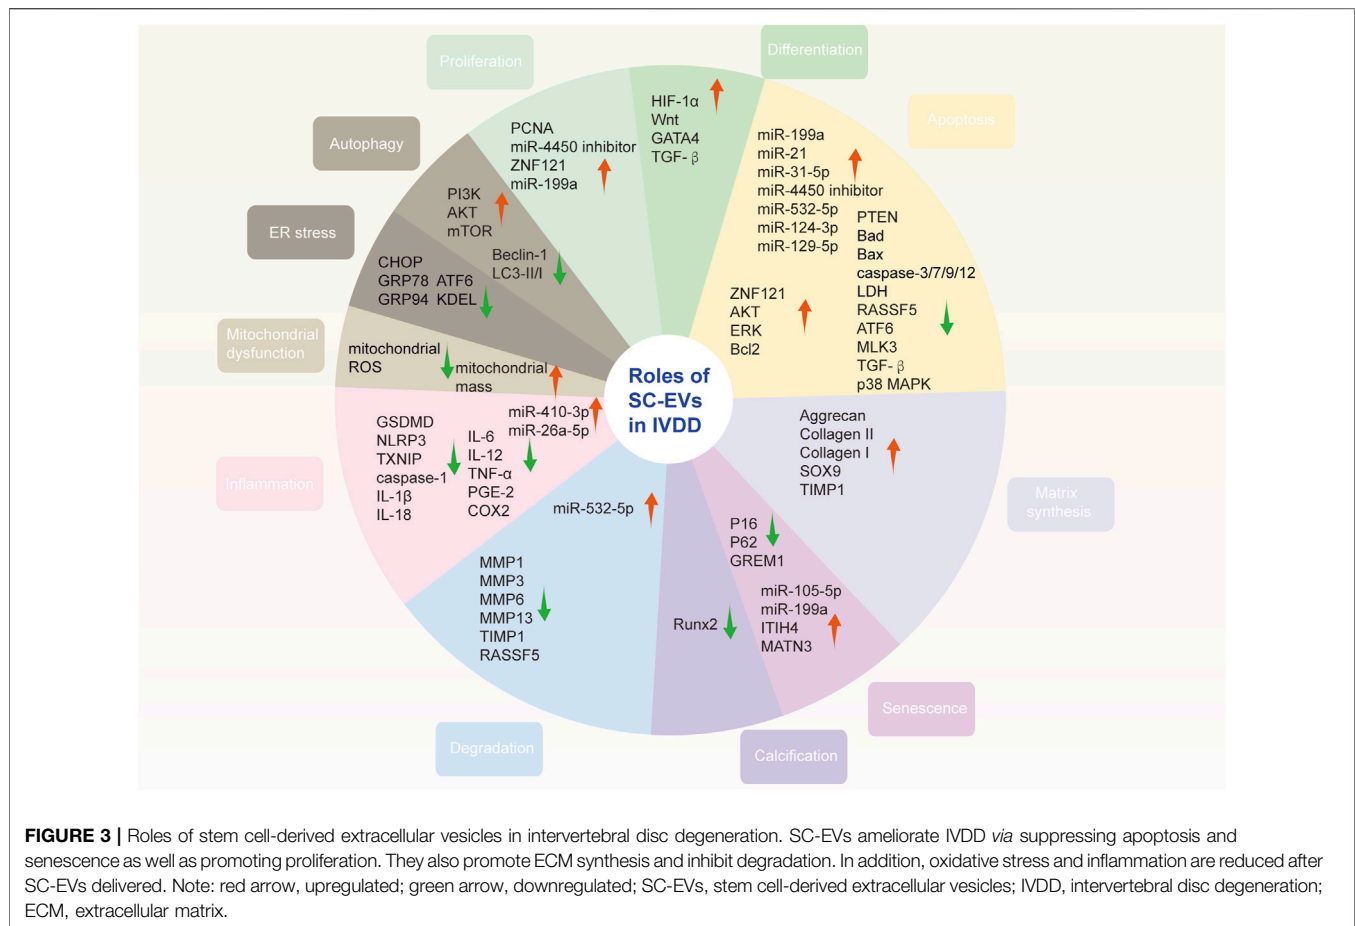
Proliferation

Differentiation

Apoptosis

Autophagy

ER stress

Mitochondrial dysfunction

Inflammation

Matrix synthesis

Senescence

Calcification

Degradation

HIF-1α
Wnt
GATA4
TGF-β

PCNA
miR-4450 inhibitor
ZNF121
miR-199a

miR-199a
miR-21
miR-31-5p
miR-4450 inhibitor
miR-532-5p
miR-124-3p
miR-129-5p

PTEN
Bad
Bax
caspase-3/7/9/12
LDH
RASSF5
ATF6
MLK3
TGF-β
p38 MAPK

ZNF121
AKT
ERK
Bcl2

PI3K
AKT
mTOR

Beclin-1
LC3-II/I

CHOP
GRP78 ATF6
GRP94 KDEL

mitochondrial ROS

mitochondrial mass

Roles of SC-EVs in IVDD

miR-410-3p
miR-26a-5p

GSDMD
NLRP3
TXNIP
caspase-1
IL-1β
IL-18

IL-6
IL-12
TNF-α
PGE-2
COX2

Aggrecan
Collagen II
Collagen I
SOX9
TIMP1

miR-532-5p

P16
P62
GREM1

miR-105-5p
miR-199a
ITIH4
MATN3

MMP1
MMP3
MMP6
MMP13
TIMP1
RASSF5

Runx2

**FIGURE 3 |** Roles of stem cell-derived extracellular vesicles in intervertebral disc degeneration. SC-EVs ameliorate IVDD *via* suppressing apoptosis and senescence as well as promoting proliferation. They also promote ECM synthesis and inhibit degradation. In addition, oxidative stress and inflammation are reduced after SC-EVs delivered. Note: red arrow, upregulated; green arrow, downregulated; SC-EVs, stem cell-derived extracellular vesicles; IVDD, intervertebral disc degeneration; ECM, extracellular matrix.